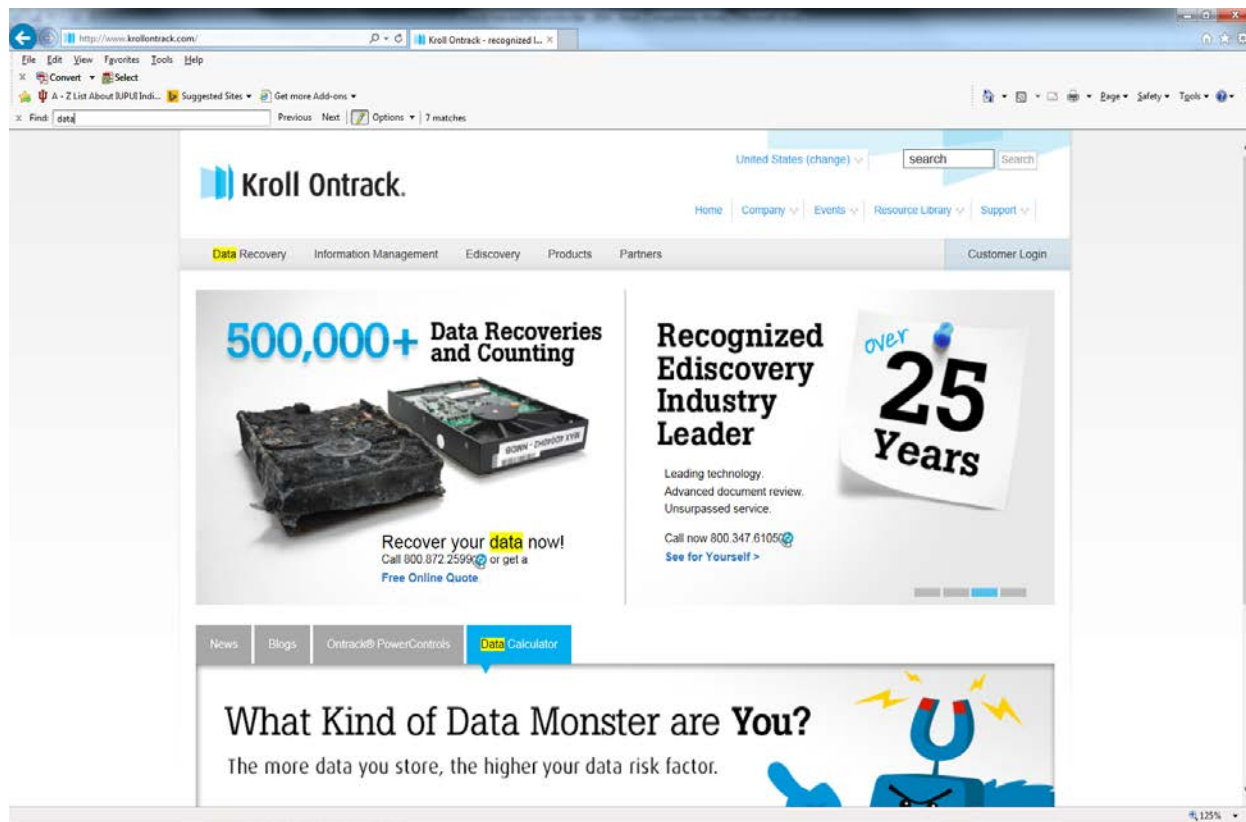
http://www.krollontrack.com/

Kroll Ontrack - recognized I... ×

File Edit View Favorites Tools Help

Convert ▾ Select

A - Z List About IUPUI Indi... Suggested Sites ▾ Get more Add-ons ▾

Page ▾ Safety ▾ Tools ▾

× Find: data Previous Next Options ▾ 7 matches

United States (change) search Search

Kroll Ontrack.

Home Company Events Resource Library Support

Data Recovery Information Management Ediscovery Products Partners Customer Login

500,000+ Data Recoveries and Counting

Recover your data now!
Call 800.872.2599 or get a
Free Online Quote

Recognized Ediscovery Industry Leader

over 25 Years

Leading technology.
Advanced document review.
Unsurpassed service.

Call now 800.347.6105
See for Yourself >

News Blogs Ontrack® PowerControls Data Calculator

What Kind of Data Monster are You?

The more data you store, the higher your data risk factor.

125%